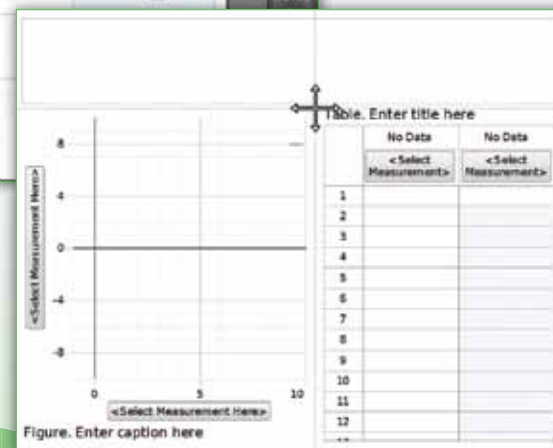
Table. Enter title here

| | No Data | No Data |
|---|---|---|
| | <Select Measurement> | <Select Measurement> |
| 1 | | |
| 2 | | |
| 3 | | |
| 4 | | |
| 5 | | |
| 6 | | |
| 7 | | |
| 8 | | |
| 9 | | |
| 10 | | |
| 11 | | |
| 12 | | |

8
4
0
-4
-8
0
5
10
<Select Measurement Here>
<Select Measurement Here>

Figure. Enter caption here